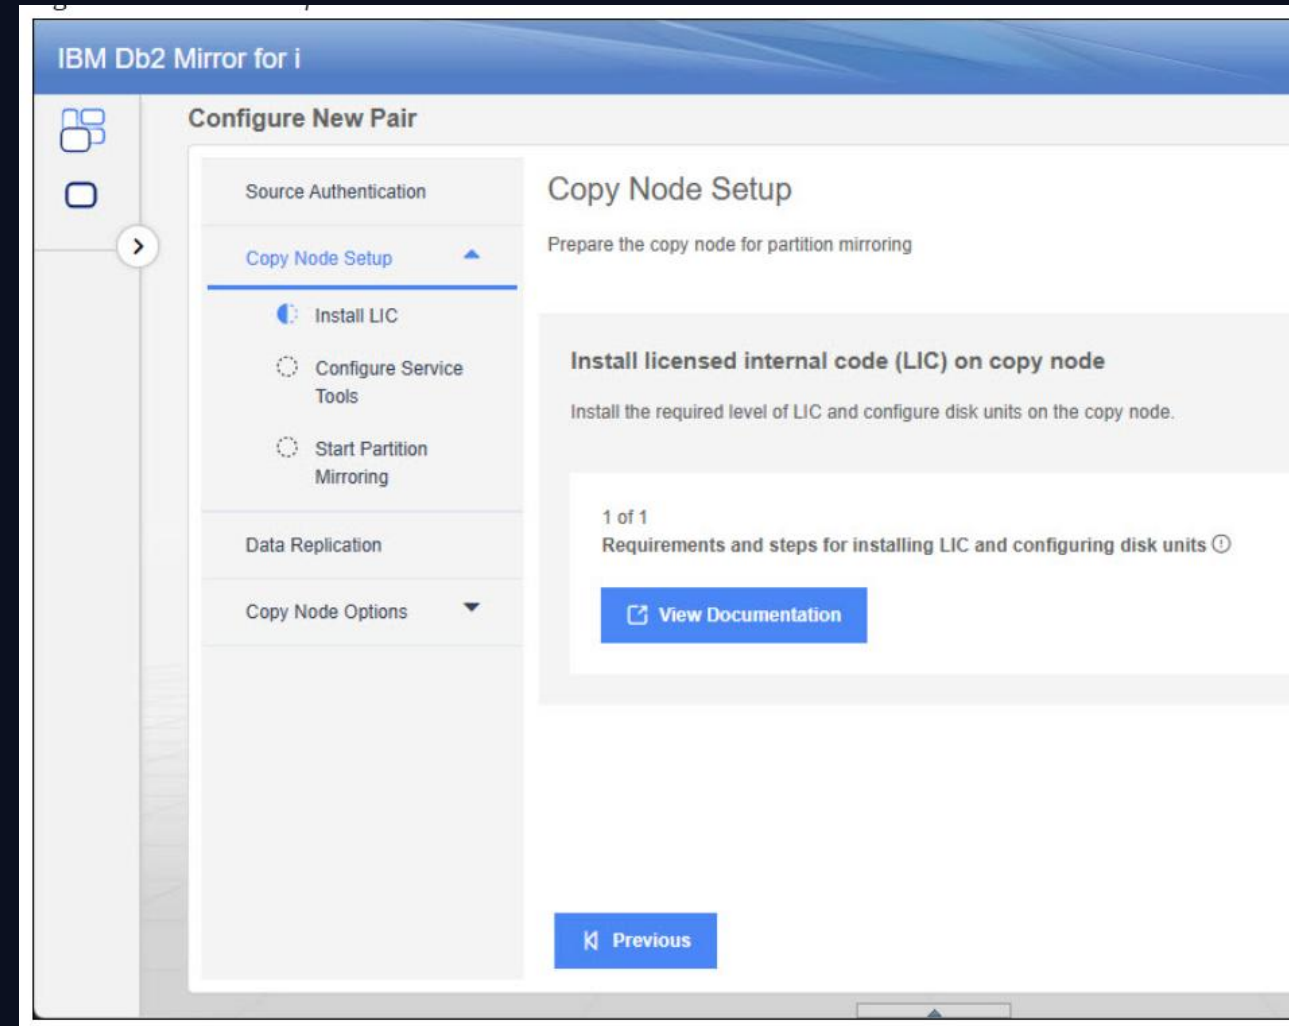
IBM Db2 Mirror for i

Configure New Pair

Source Authentication

Copy Node Setup

Install LIC

Configure Service Tools

Start Partition Mirroring

Data Replication

Copy Node Options

Copy Node Setup

Prepare the copy node for partition mirroring

Install licensed internal code (LIC) on copy node

Install the required level of LIC and configure disk units on the copy node.

1 of 1

Requirements and steps for installing LIC and configuring disk units

View Documentation

Previous